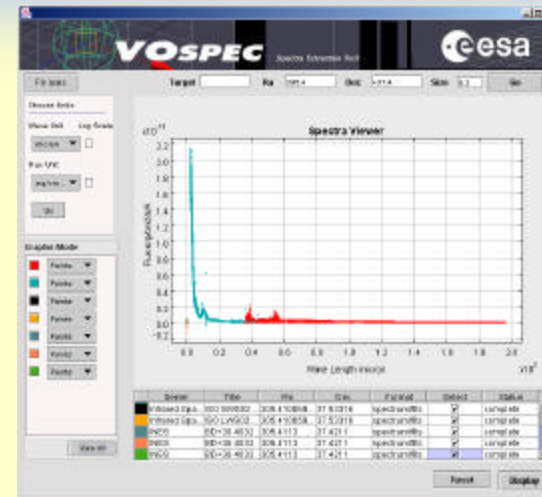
VOSPEC
Spectra Simulation Tool
esa

File tools
Target
Ra 305.4
Dec +37.4
Size 0.1
Go

Choose Units
Wave Unit Log Scale
micron
Flux Unit
erg/s/cm
Go

Graphic Mode
Points
Points
Points
Points
Points
Points
Points

View All

Spectra Viewer
x10$^{-11}$
2.2
2.0
1.8
1.6
1.4
1.2
1.0
0.8
0.6
0.4
0.2
0.0
-0.2
Flux(erg/s/cm2/A)
0.0 0.2 0.4 0.6 0.8 1.0 1.2 1.4 1.6 1.8 2.0
Wave Length micron
x10$^{2}$

| | Server | Title | Ra | Dec | Format | Select | Status |
|---|---|---|---|---|---|---|---|
| | Infrared Spa... | ISO SWS02 | 305.410858 | 37.63316 | spectrum/fits | ✓ | complete |
| | Infrared Spa... | ISO LWS02 | 305.410858 | 37.63316 | spectrum/fits | ✓ | complete |
| | INES | BD+36 4033 | 305.4113 | 37.4211 | spectrum/fits | ✓ | complete |
| | INES | BD+36 4033 | 305.4113 | 37.4211 | spectrum/fits | ✓ | complete |
| | INES | BD+36 4033 | 305.4113 | 37.4211 | spectrum/fits | ✓ | complete |

Reset
Display